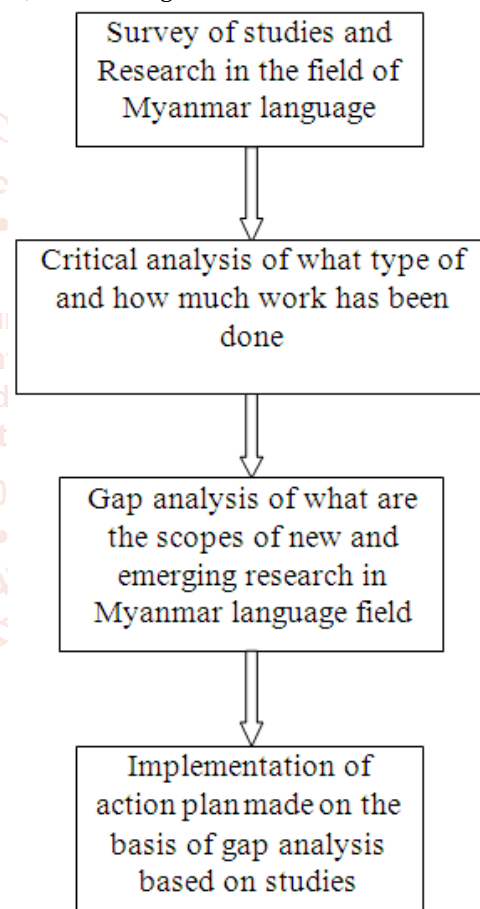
Survey of studies and Research in the field of Myanmar language

Critical analysis of what type of and how much work has been done

Gap analysis of what are the scopes of new and emerging research in Myanmar language field

Implementation of action plan made on the basis of gap analysis based on studies